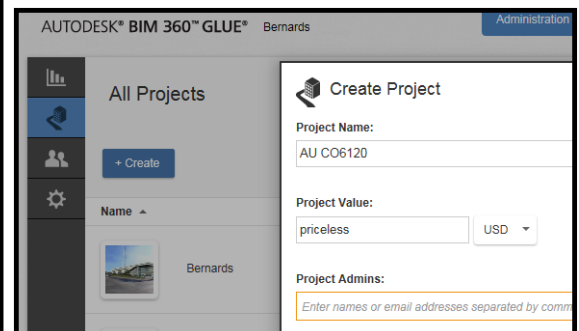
AUTODESK® BIM 360™ GLUE® Bernards

Administration

All Projects

+ Create

Name ▲

Bernards

Create Project

Project Name:

AU CO6120

Project Value:

priceless

USD ▾

Project Admins:

Enter names or email addresses separated by comm